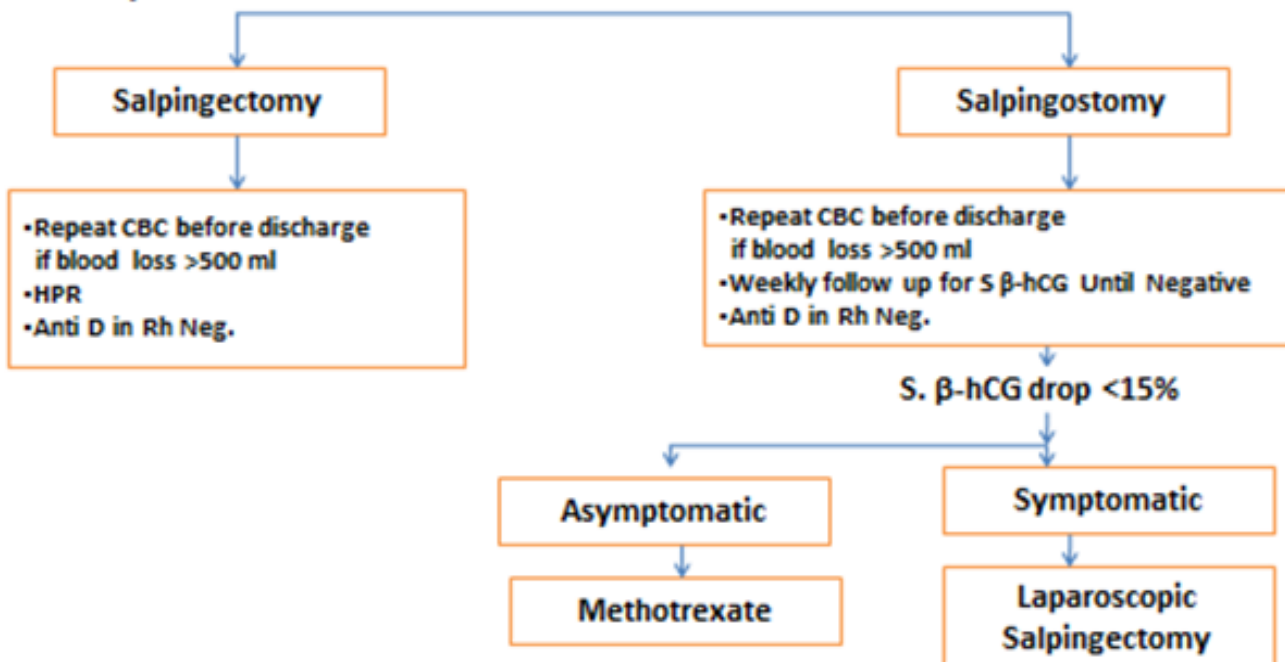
Salpingectomy

Salpingostomy

•Repeat CBC before discharge if blood loss >500 ml
•HPR
•Anti D in Rh Neg.

•Repeat CBC before discharge if blood loss >500 ml
•Weekly follow up for S β-hCG Until Negative
•Anti D in Rh Neg.

S. β-hCG drop <15%

Asymptomatic

Symptomatic

Methotrexate

Laparoscopic Salpingectomy